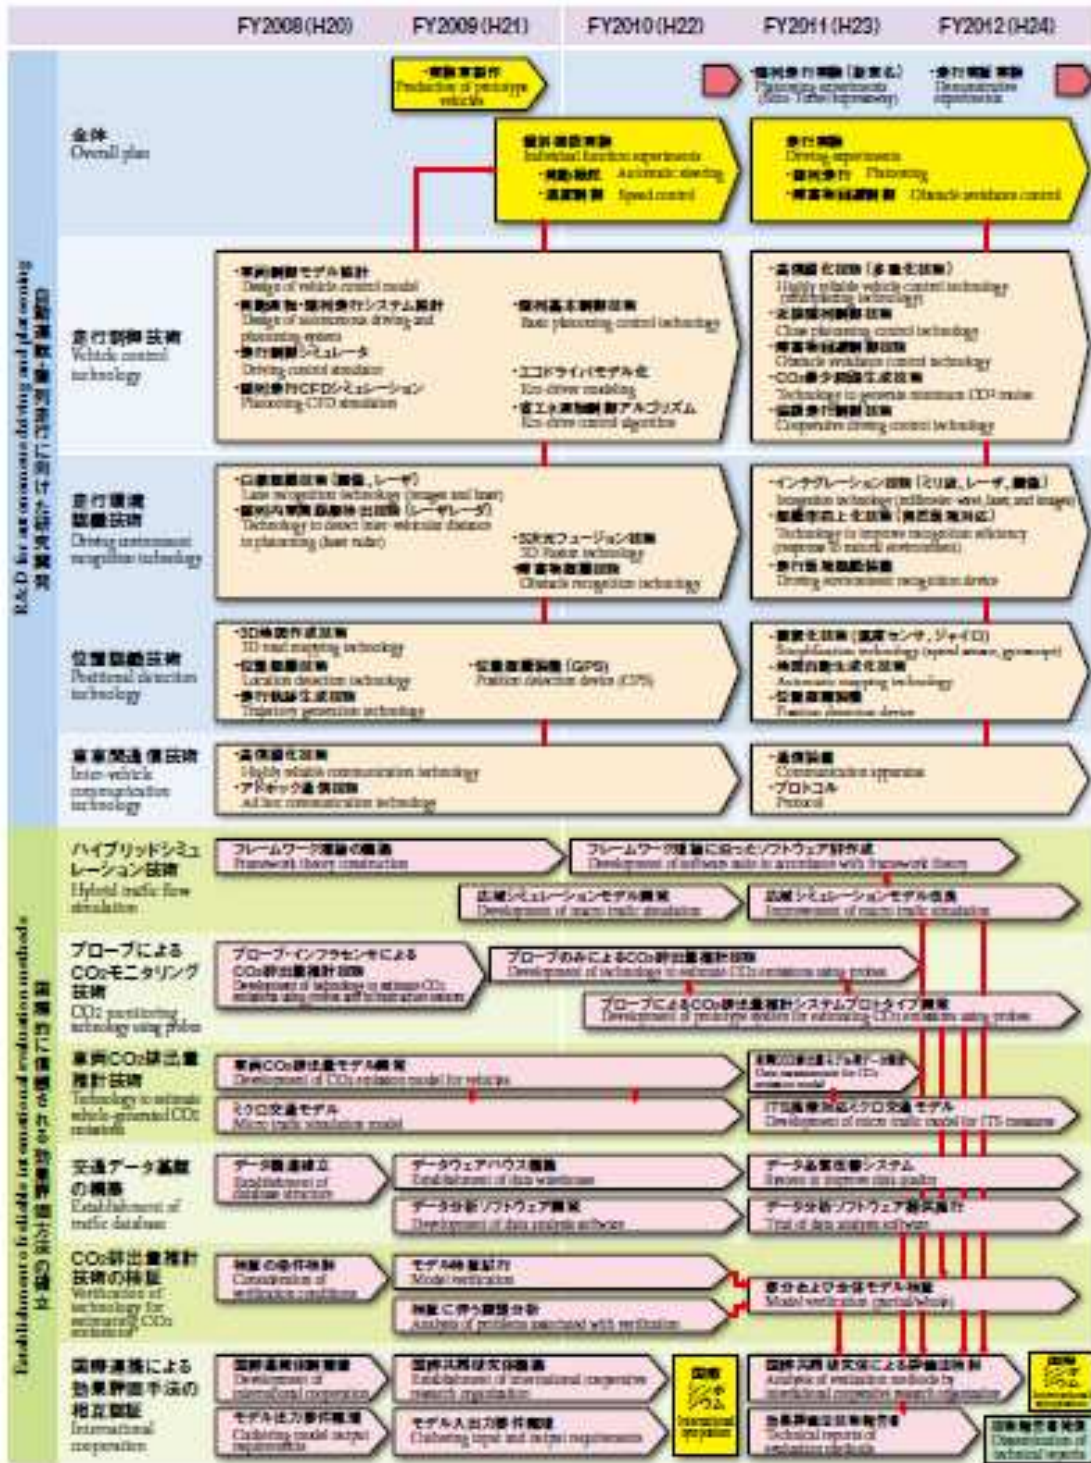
FY2008(H20) FY2009(H21) FY2010(H22) FY2011(H23) FY2012(H24)

R&D for autonomous driving and platooning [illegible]

全体
Overall plan

·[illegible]
Production of prototype vehicles

·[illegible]
Platooning experiments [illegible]

·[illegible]
Demonstrative experiments

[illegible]
Individual function experiments
·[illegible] Automatic steering
·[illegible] Speed control

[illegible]
Driving experiments
·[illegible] Platooning
·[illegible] Obstacle avoidance control

走行制御技術
Vehicle control technology

·車両制御モデル設計
Design of vehicle control model
·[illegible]システム設計
Design of autonomous driving and platooning system
·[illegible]シミュレータ
Driving control simulator
·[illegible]CFDシミュレーション
Platooning CFD simulation

·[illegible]
Basic platooning control technology
·エコドライバモデル化
Eco-driver modeling
·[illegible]アルゴリズム
Eco-drive control algorithm

·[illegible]
Highly reliable vehicle control technology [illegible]
·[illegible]
Close platooning control technology
·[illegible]
Obstacle avoidance control technology
·CO2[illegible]
Technology to generate minimum CO2 routes
·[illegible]
Cooperative driving control technology

走行環境認識技術
Driving environment recognition technology

·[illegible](画像、レーザ)
Lane recognition technology (images and laser)
·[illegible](レーザレーダ)
Technology to detect inter-vehicular distance in platooning (laser radar)

·3次元フュージョン技術
3D fusion technology
·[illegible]
Obstacle recognition technology

·インテグレーション技術(ミリ波、レーザ、画像)
Integration technology (millimeter-wave, laser and images)
·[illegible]
Technology to improve recognition efficiency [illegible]
·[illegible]
Driving environment recognition device

位置認識技術
Positional detection technology

·3D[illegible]
3D road mapping technology
·位置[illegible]
Location detection technology
·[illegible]
Trajectory generation technology

·位置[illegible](GPS)
Position detection device (GPS)

·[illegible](速度センサ、ジャイロ)
Simplification technology (speed sensor, gyroscope)
·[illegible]
Automatic mapping technology
·位置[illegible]
Position detection device

車車間通信技術
Inter-vehicle communication technology

·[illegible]
Highly reliable communication technology
·アドホック通信技術
Ad hoc communication technology

·通信装置
Communication apparatus
·プロトコル
Protocol

Establishment of reliable international evaluation methods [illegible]

ハイブリッドシミュレーション技術
Hybrid traffic flow simulation

フレームワーク理論の構築
Framework theory construction

フレームワーク理論に沿ったソフトウェア群作成
Development of software suite in accordance with framework theory

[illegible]シミュレーションモデル開発
Development of macro traffic simulation

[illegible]シミュレーションモデル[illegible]
Improvement of macro traffic simulation

プローブによるCO2モニタリング技術
CO2 monitoring technology using probes

プローブ・インフラセンサによるCO2排出量推計技術
Development of technology to estimate CO2 emissions using probes and infrastructure sensors

プローブのみによるCO2排出量推計技術
Development of technology to estimate CO2 emissions using probes

プローブによるCO2排出量推計システムプロトタイプ開発
Development of prototype system for estimating CO2 emissions using probes

車両CO2排出量推計技術
Technology to estimate vehicle-generated CO2 emissions

車両CO2排出量モデル開発
Development of CO2 emission model for vehicles

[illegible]
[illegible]

ミクロ交通モデル
Micro traffic simulation model

ITS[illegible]ミクロ交通モデル
Development of micro traffic model for ITS measures

交通データ基盤の構築
Establishment of traffic database

データ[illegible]
Establishment of database structure

データウェアハウス構築
Establishment of data warehouse

データ分析ソフトウェア開発
Development of data analysis software

データ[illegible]システム
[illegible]

データ分析ソフトウェア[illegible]
Trial of data analysis software

CO2排出量推計技術の検証
Verification of technology for estimating CO2 emissions

検証の条件検討
Consideration of verification conditions

モデル検証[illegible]
Model verification

検証に伴う課題分析
Analysis of problems associated with verification

部分および全体モデル検証
Model verification (partial/whole)

国際連携による効果評価手法の相互認証
International cooperation

国際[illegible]
Development of international cooperation

モデル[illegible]
Clarifying model output requirements

国際共同研究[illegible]
Establishment of international cooperative research organization

モデル入出力要件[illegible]
Clarifying input and output requirements

国際シンポジウム
International symposium

国際共同研究による評価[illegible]
Analysis of evaluation methods by international cooperative research organization

効果評価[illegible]
Technical reports of evaluation methods

国際シンポジウム
International symposium

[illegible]
Dissemination of technical reports